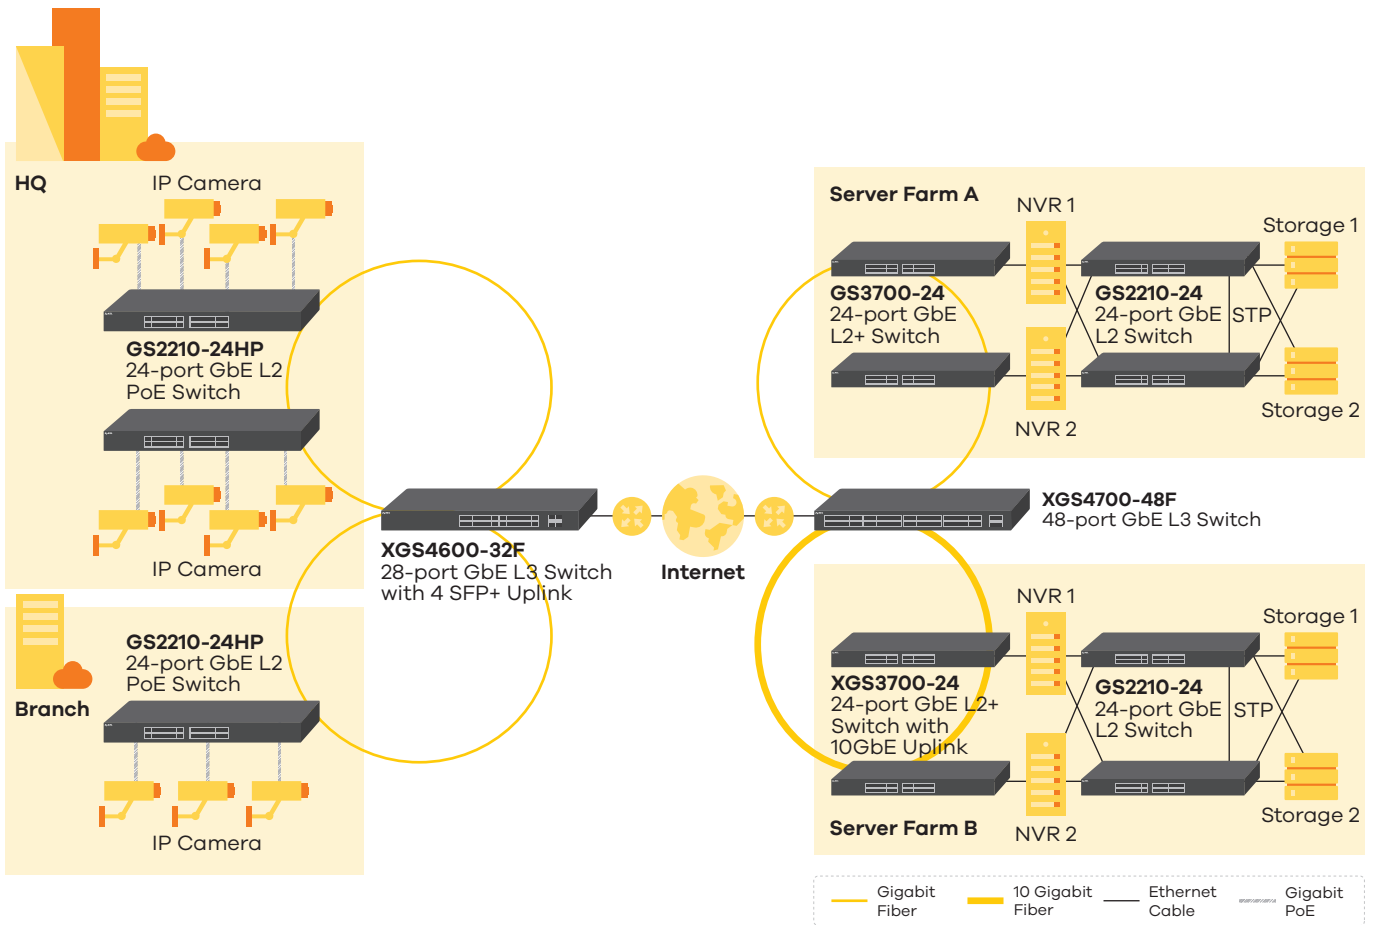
HQ

IP Camera

GS2210-24HP
24-port GbE L2
PoE Switch

IP Camera

Branch

GS2210-24HP
24-port GbE L2
PoE Switch

IP Camera

XGS4600-32F
28-port GbE L3 Switch
with 4 SFP+ Uplink

Internet

Server Farm A

NVR 1

Storage 1

GS3700-24
24-port GbE
L2+ Switch

GS2210-24
24-port GbE
L2 Switch

STP

Storage 2

NVR 2

XGS4700-48F
48-port GbE L3 Switch

NVR 1

Storage 1

XGS3700-24
24-port GbE L2+
Switch with
10GbE Uplink

GS2210-24
24-port GbE
L2 Switch

STP

Storage 2

Server Farm B

NVR 2

Gigabit Fiber

10 Gigabit Fiber

Ethernet Cable

Gigabit PoE